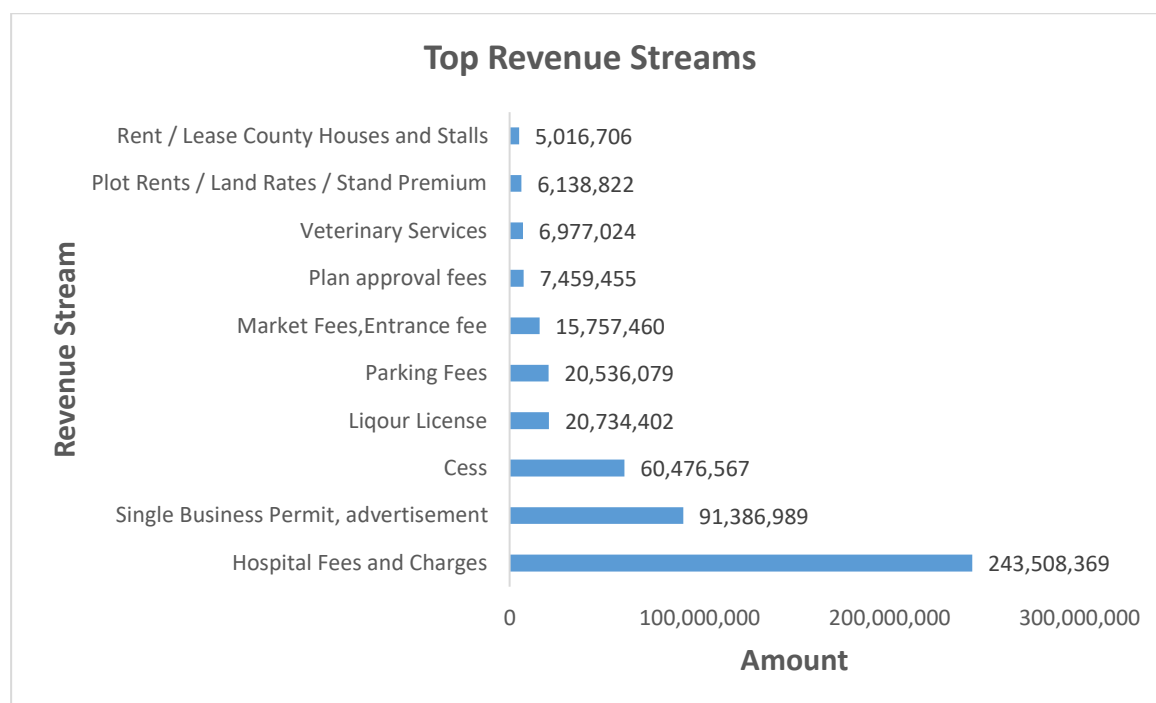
Top Revenue Streams

Revenue Stream

Rent / Lease County Houses and Stalls 5,016,706
Plot Rents / Land Rates / Stand Premium 6,138,822
Veterinary Services 6,977,024
Plan approval fees 7,459,455
Market Fees,Entrance fee 15,757,460
Parking Fees 20,536,079
Liqour License 20,734,402
Cess 60,476,567
Single Business Permit, advertisement 91,386,989
Hospital Fees and Charges 243,508,369

0 100,000,000 200,000,000 300,000,000

Amount